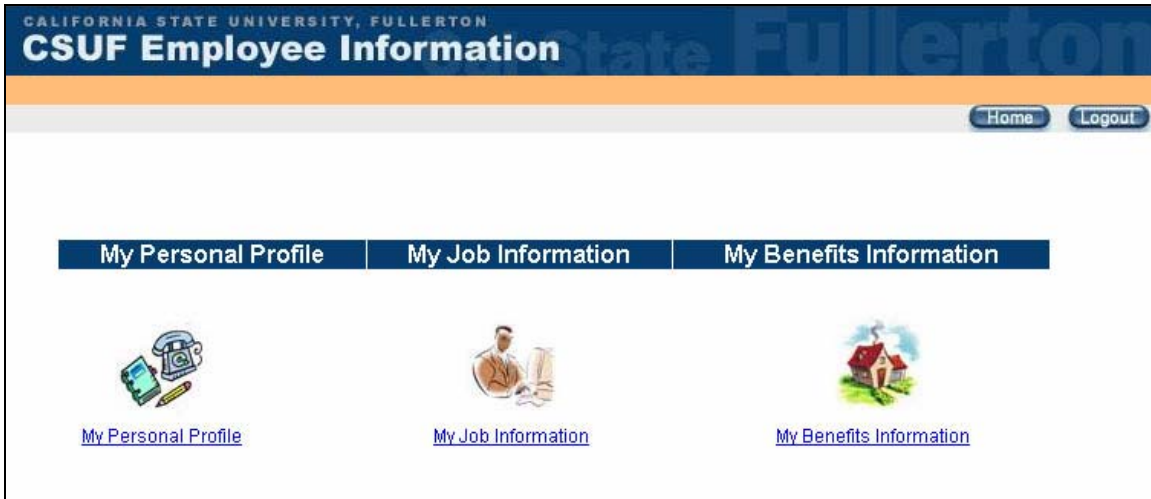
CALIFORNIA STATE UNIVERSITY, FULLERTON
CSUF Employee Information
Cal State Fullerton

Home Logout

My Personal Profile | My Job Information | My Benefits Information

My Personal Profile

My Job Information

My Benefits Information